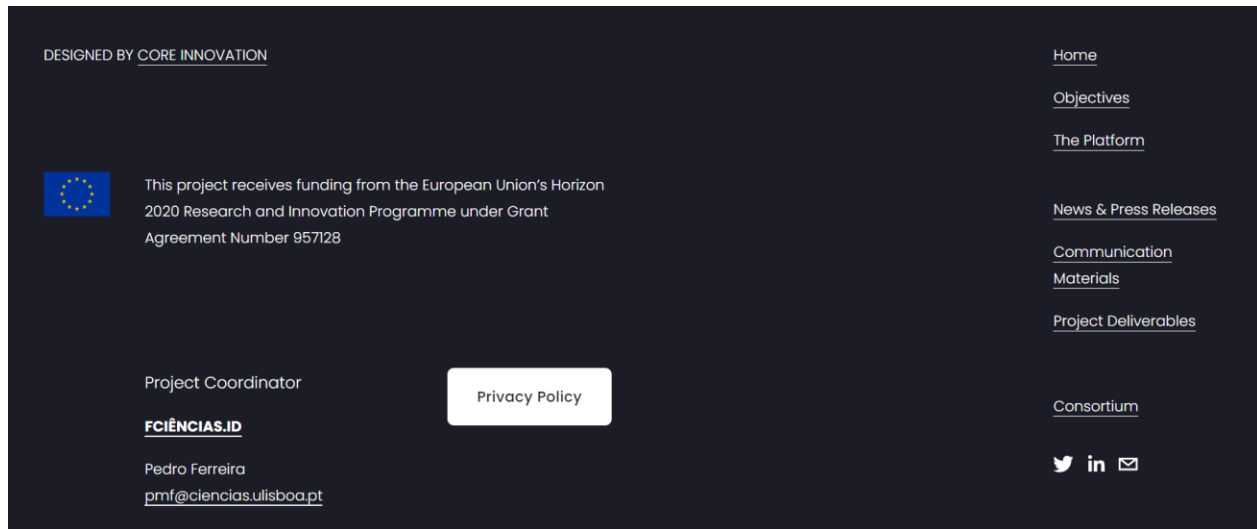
DESIGNED BY CORE INNOVATION

This project receives funding from the European Union's Horizon 2020 Research and Innovation Programme under Grant Agreement Number 957128

Project Coordinator

FCIÊNCIAS.ID

Pedro Ferreira
pmf@ciencias.ulisboa.pt

Privacy Policy

Home

Objectives

The Platform

News & Press Releases

Communication Materials

Project Deliverables

Consortium